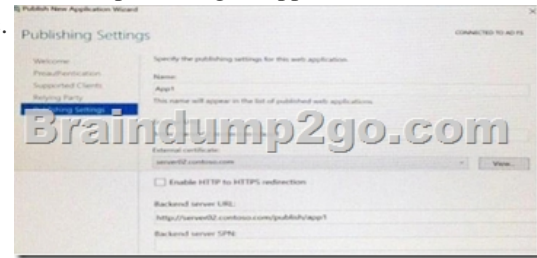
Publish New Application Wizard

Publishing Settings

CONNECTED TO AD FS

Welcome
Preauthentication
Supported Clients
Relying Party
Publishing Settings

Specify the publishing settings for this web application.

Name:
App1
This name will appear in the list of published web applications.

Braindump2go.com

External certificate:
server02.contoso.com
View...

Enable HTTP to HTTPS redirection

Backend server URL:
http://server02.contoso.com/publish/app1

Backend server SPN: